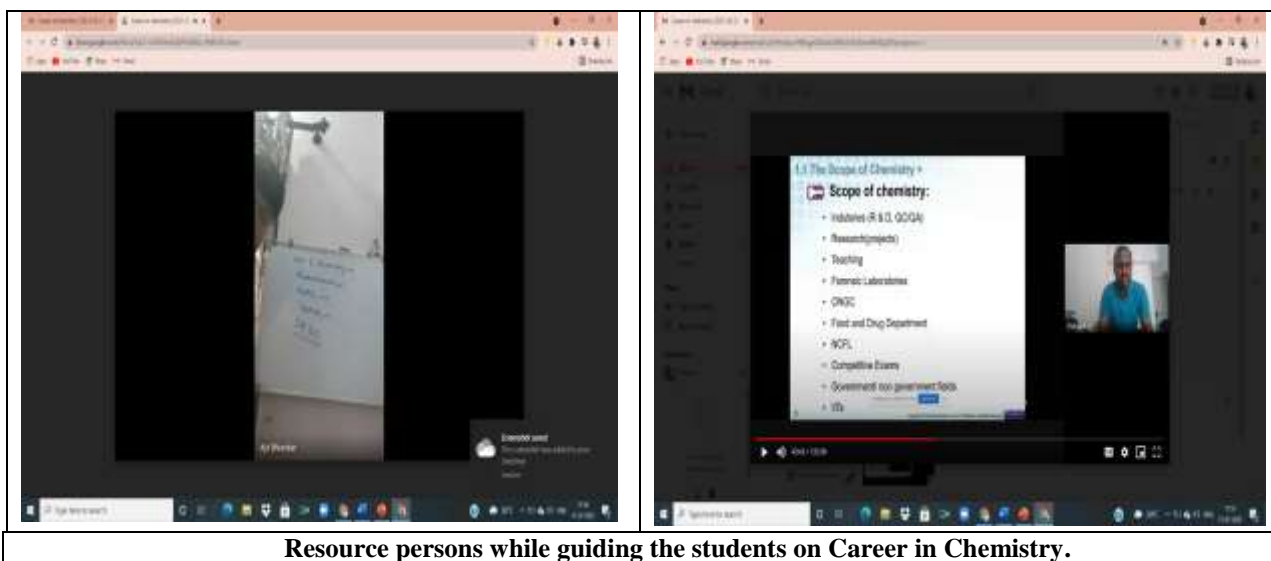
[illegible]

1.1 The Scope of Chemistry >

Scope of chemistry:

- Industries (R & D, QC/QA)
- Research(projects)
- Teaching
- Forensic Laboratories
- ONGC
- Food and Drug Department
- NCFL
- Competitive Exams
- Government/ non government fields
- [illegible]

Resource persons while guiding the students on Career in Chemistry.